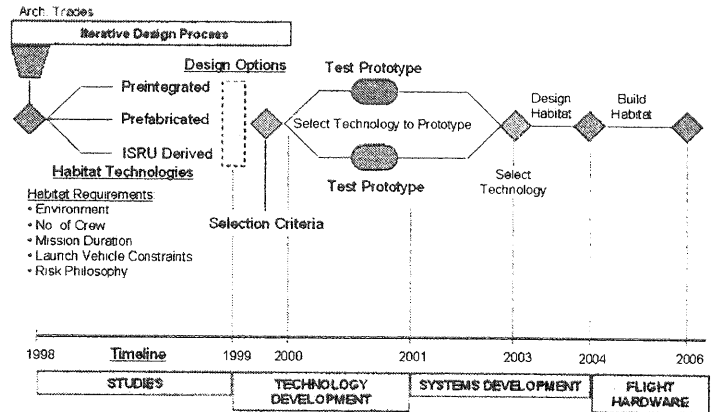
Arch. Trades

Iterative Design Process

Design Options

Preintegrated

Prefabricated

ISRU Derived

Habitat Technologies

Habitat Requirements:
• Environment
• No. of Crew
• Mission Duration
• Launch Vehicle Constraints
• Risk Philosophy

Test Prototype

Select Technology to Prototype

Test Prototype

Selection Criteria

Design Habitat

Select Technology

Build Habitat

1998 Timeline 1999 2000 2001 2003 2004 2006

STUDIES

TECHNOLOGY DEVELOPMENT

SYSTEMS DEVELOPMENT

FLIGHT HARDWARE